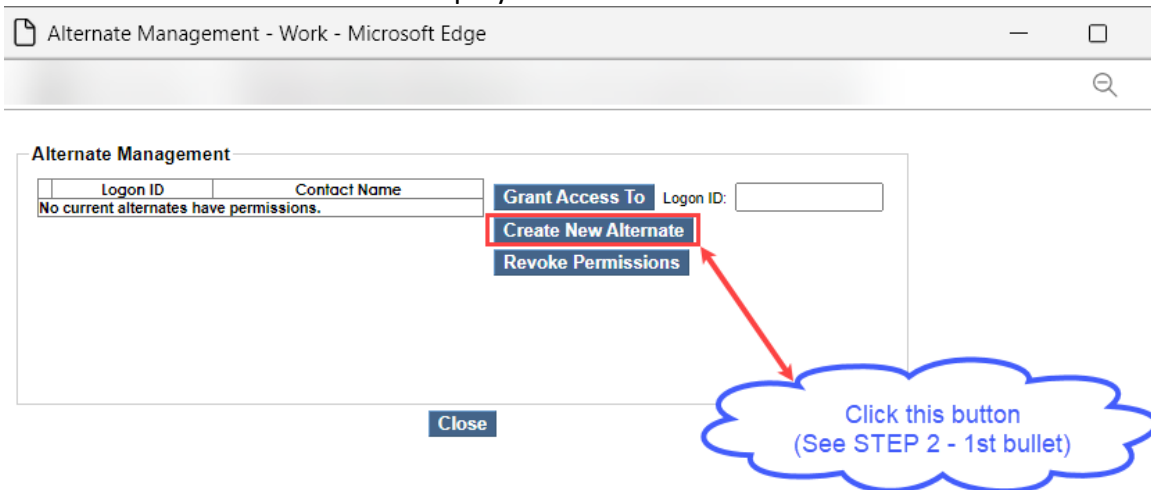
Alternate Management - Work - Microsoft Edge

Alternate Management

| | Logon ID | Contact Name |
|---|---|---|
| No current alternates have permissions. | | |

Grant Access To Logon ID:

Create New Alternate

Revoke Permissions

Close

Click this button
(See STEP 2 - 1st bullet)